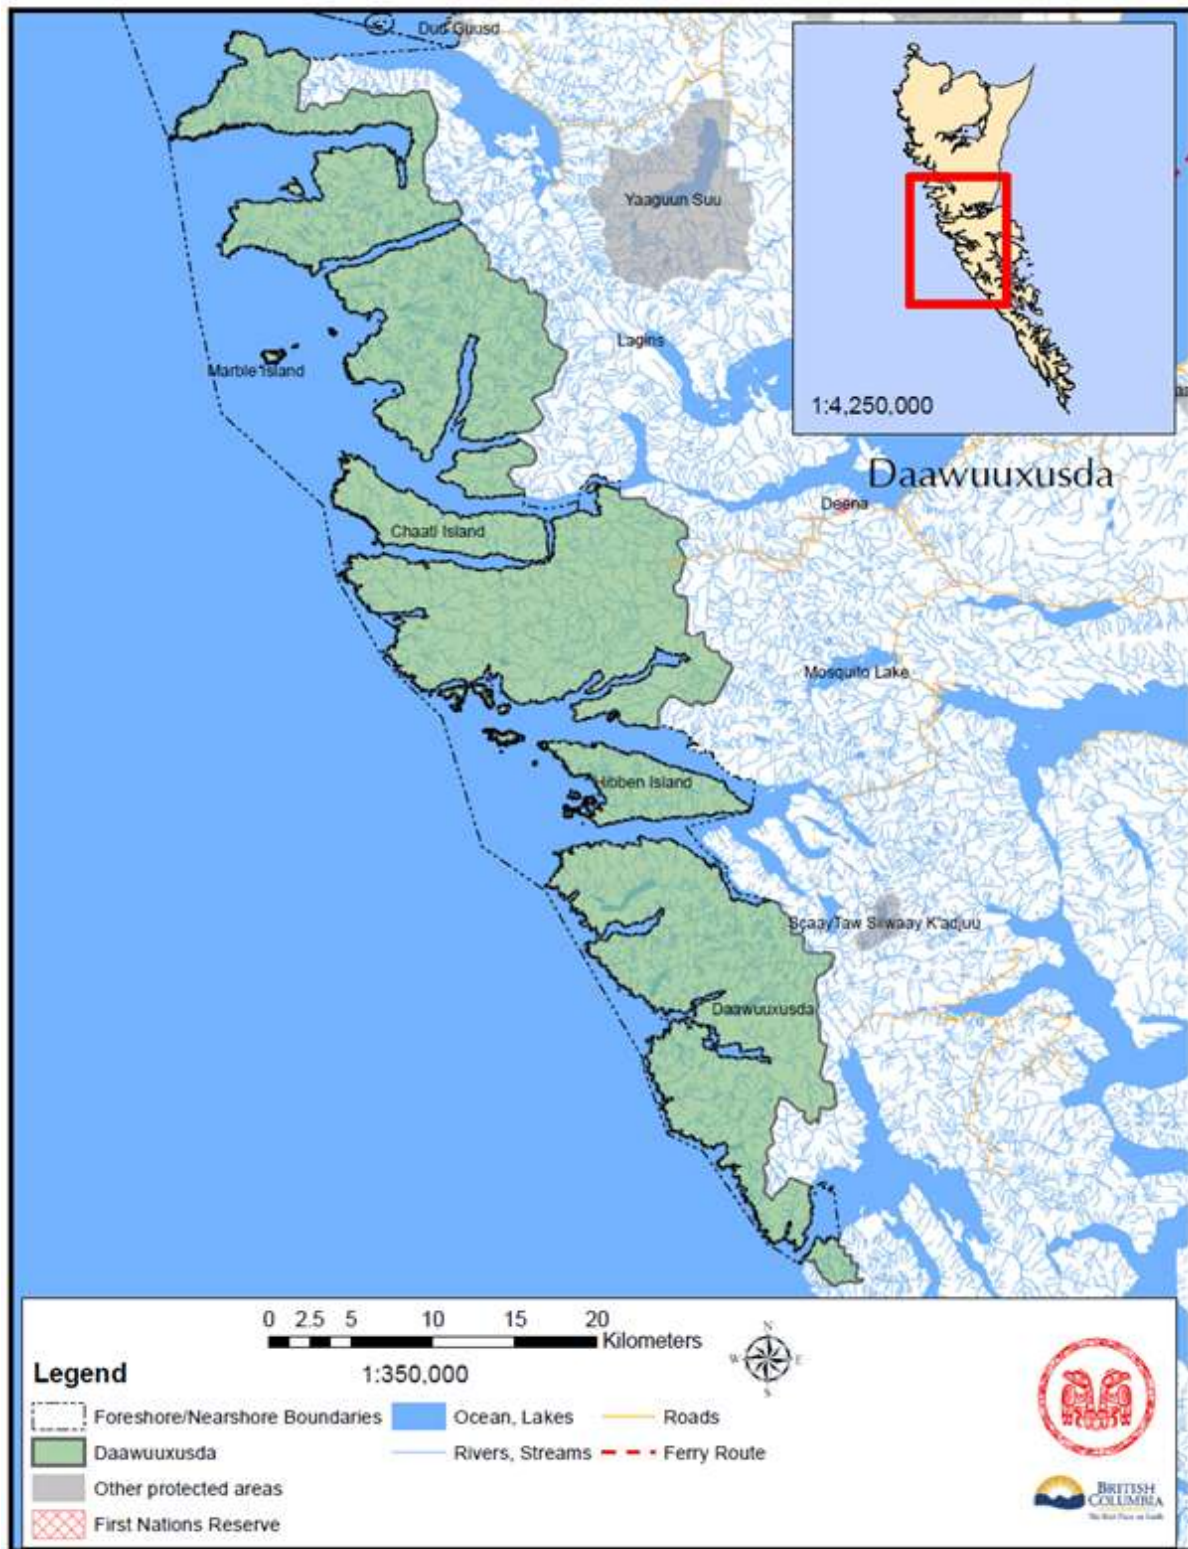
Duu Guusd

Yaaguun Suu

Lagins

Marble Island

1:4,250,000

Daawuuxusda

Deena

Chaatl Island

Mosquito Lake

Hibben Island

Sgaay Taw Siiwaay K'adjuu

Daawuuxusda

0 2.5 5 10 15 20 Kilometers

N W E S

Legend

1:350,000

Foreshore/Nearshore Boundaries

Ocean, Lakes

Roads

Daawuuxusda

Rivers, Streams

Ferry Route

Other protected areas

First Nations Reserve

BRITISH COLUMBIA
The Best Place on Earth